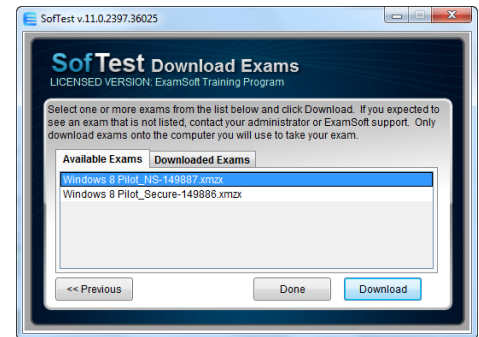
SofTest v.11.0.2397.36025

SofTest Download Exams
LICENSED VERSION: ExamSoft Training Program

Select one or more exams from the list below and click Download. If you expected to see an exam that is not listed, contact your administrator or ExamSoft support. Only download exams onto the computer you will use to take your exam.

Available Exams
Downloaded Exams

Windows 8 Pilot_NS-149887.xmzx
Windows 8 Pilot_Secure-149886.xmzx

<< Previous
Done
Download